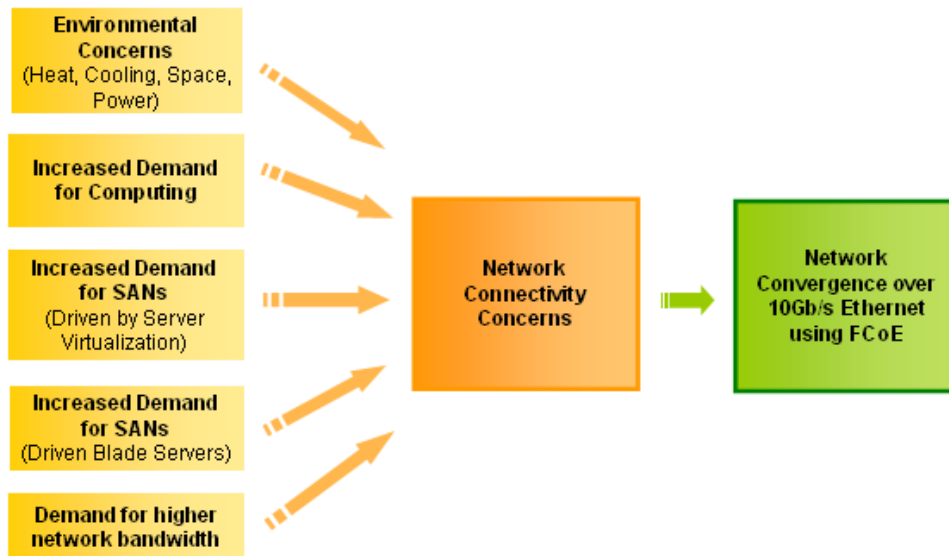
Environmental Concerns (Heat, Cooling, Space, Power)

Increased Demand for Computing

Increased Demand for SANs (Driven by Server Virtualization)

Increased Demand for SANs (Driven Blade Servers)

Demand for higher network bandwidth

Network Connectivity Concerns

Network Convergence over 10Gb/s Ethernet using FCoE